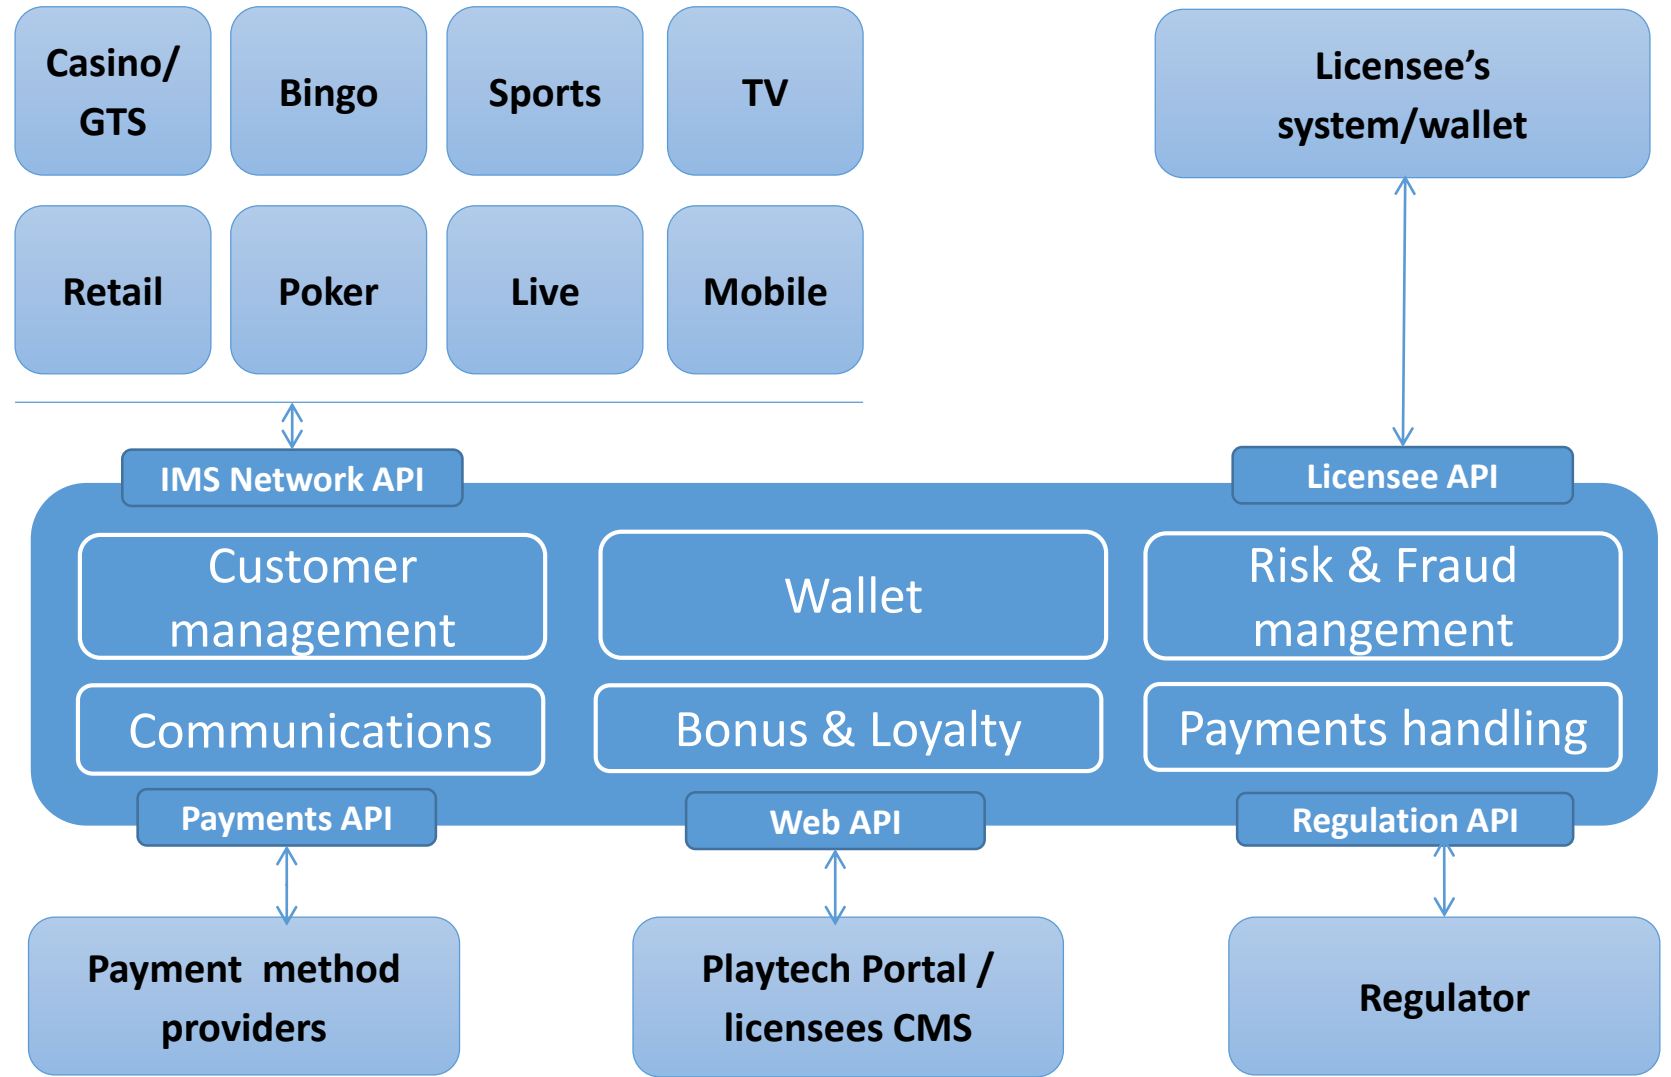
Casino/ GTS

Bingo

Sports

TV

Licensee’s system/wallet

Retail

Poker

Live

Mobile

IMS Network API

Licensee API

Customer management

Wallet

Risk & Fraud mangement

Communications

Bonus & Loyalty

Payments handling

Payments API

Web API

Regulation API

Payment method providers

Playtech Portal / licensees CMS

Regulator